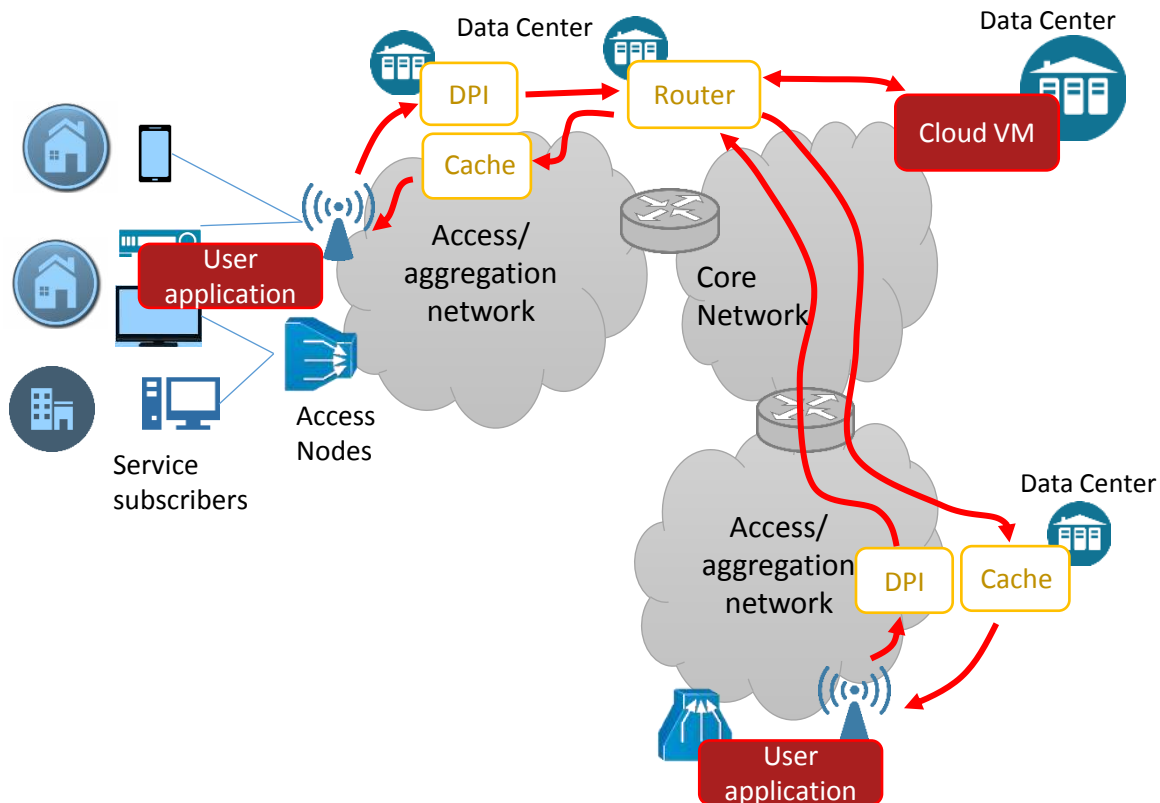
Data Center

Data Center

DPI

Router

Cloud VM

Cache

User application

Access/ aggregation network

Core Network

Access Nodes

Service subscribers

Data Center

Access/ aggregation network

DPI

Cache

User application